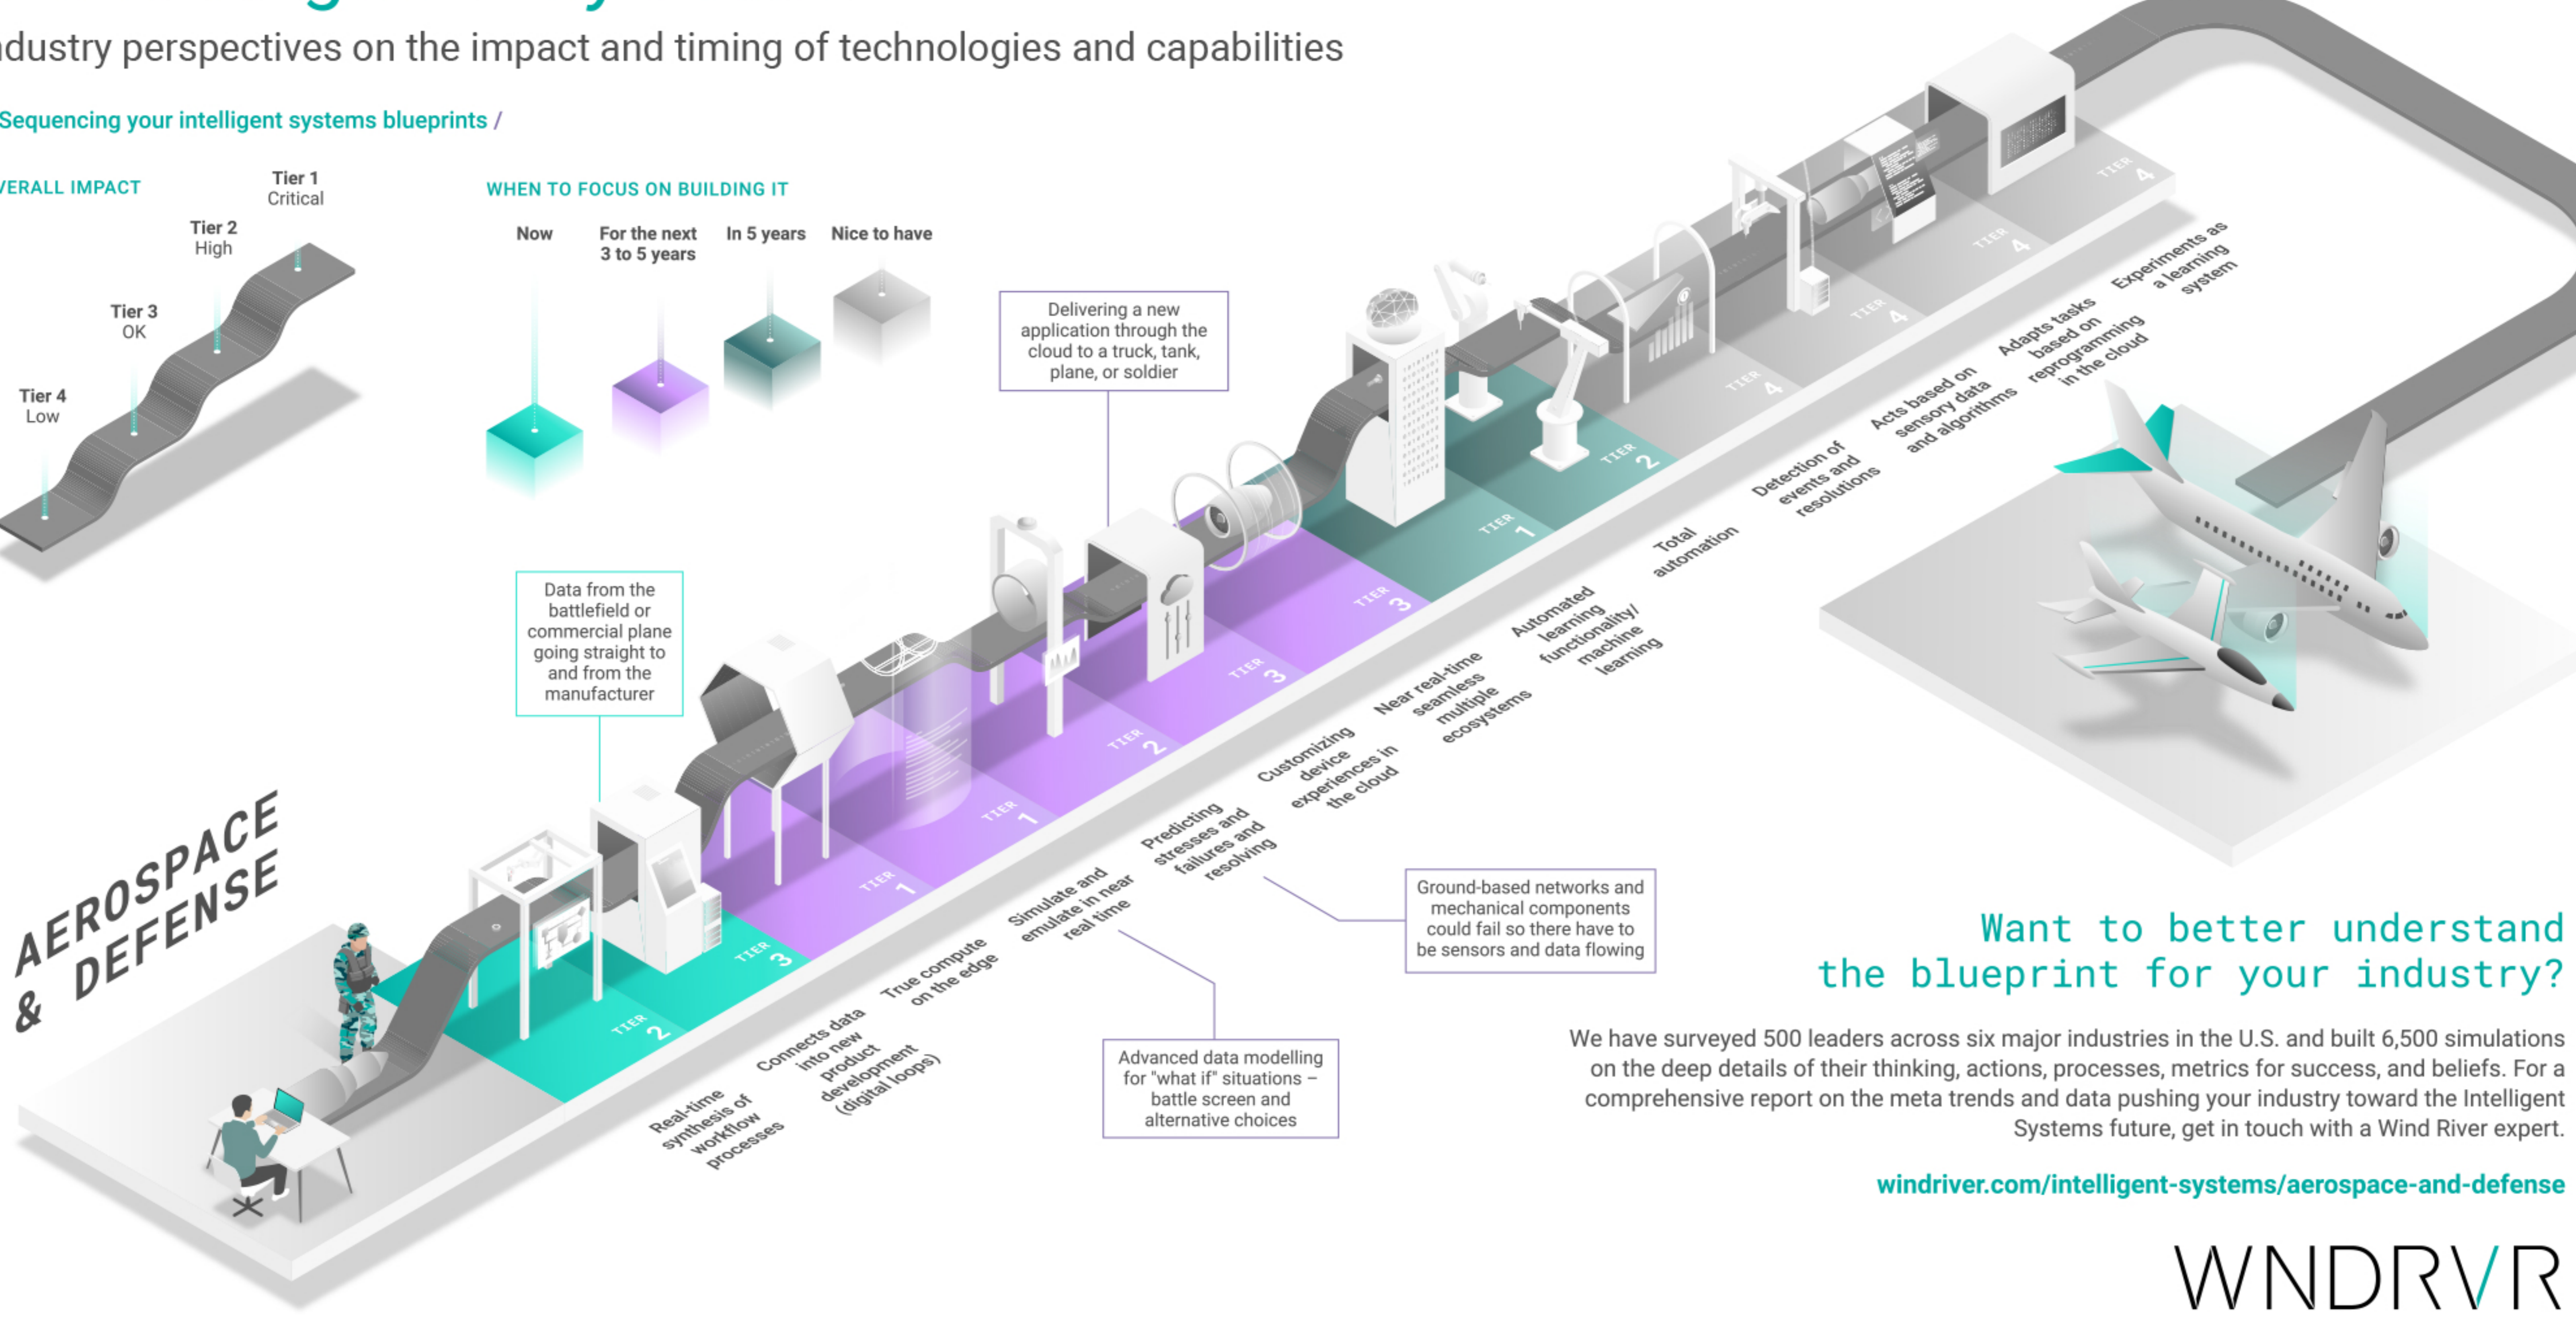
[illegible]dustry perspectives on the impact and timing of technologies and capabilities

Sequencing your intelligent systems blueprints /

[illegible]ERALL IMPACT

Tier 1
Critical

Tier 2
High

Tier 3
OK

Tier 4
Low

WHEN TO FOCUS ON BUILDING IT

Now

For the next 3 to 5 years

In 5 years

Nice to have

Delivering a new application through the cloud to a truck, tank, plane, or soldier

Data from the battlefield or commercial plane going straight to and from the manufacturer

AEROSPACE & DEFENSE

TIER 2

TIER 3

TIER 1

TIER 1

TIER 1

TIER 2

TIER 3

TIER 3

TIER 3

TIER 1

TIER 2

TIER 4

TIER 4

TIER 4

TIER 4

TIER 4

Real-time synthesis of workflow processes

Connects data into new product development (digital loops)

True compute on the edge

Simulate and emulate in near real time

Predicting stresses and failures and resolving

Customizing device experiences in the cloud

Near real-time seamless multiple ecosystems

Automated learning functionality/ machine learning

Total automation

Detection of events and resolutions

Acts based on sensory data and algorithms

Adapts tasks based on reprogramming in the cloud

Experiments as a learning system

Advanced data modelling for "what if" situations – battle screen and alternative choices

Ground-based networks and mechanical components could fail so there have to be sensors and data flowing

Want to better understand the blueprint for your industry?

We have surveyed 500 leaders across six major industries in the U.S. and built 6,500 simulations on the deep details of their thinking, actions, processes, metrics for success, and beliefs. For a comprehensive report on the meta trends and data pushing your industry toward the Intelligent Systems future, get in touch with a Wind River expert.

windriver.com/intelligent-systems/aerospace-and-defense

WNDRVR